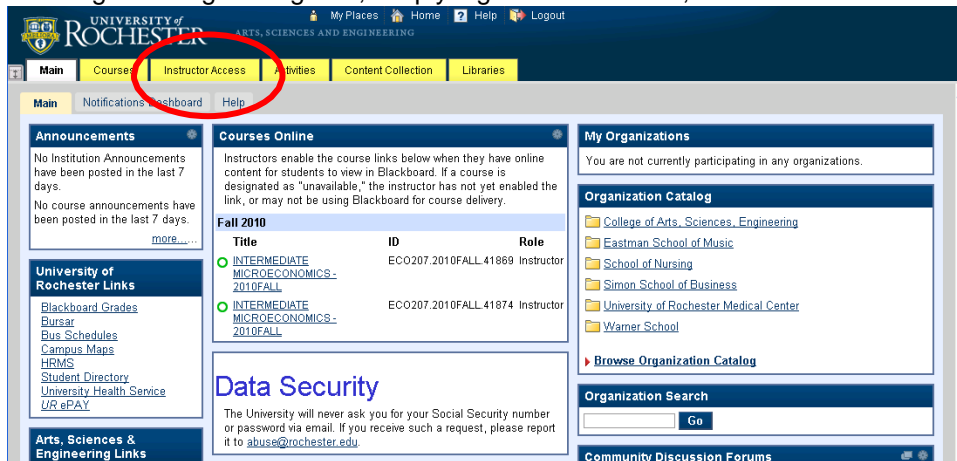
UNIVERSITY of ROCHESTER
ARTS, SCIENCES AND ENGINEERING

My Places Home Help Logout

Main Courses Instructor Access Activities Content Collection Libraries

Main Notifications Dashboard Help

Announcements
No Institution Announcements have been posted in the last 7 days.
No course announcements have been posted in the last 7 days.
more...

University of Rochester Links
Blackboard Grades
Bursar
Bus Schedules
Campus Maps
HRMS
Student Directory
University Health Service
UR ePAY

Arts, Sciences & Engineering Links

Courses Online
Instructors enable the course links below when they have online content for students to view in Blackboard. If a course is designated as "unavailable," the instructor has not yet enabled the link, or may not be using Blackboard for course delivery.

Fall 2010

| Title | ID | Role |
|---|---|---|
| INTERMEDIATE MICROECONOMICS - 2010FALL | ECO207.2010FALL.41869 | Instructor |
| INTERMEDIATE MICROECONOMICS - 2010FALL | ECO207.2010FALL.41874 | Instructor |

Data Security
The University will never ask you for your Social Security number or password via email. If you receive such a request, please report it to abuse@rochester.edu.

My Organizations
You are not currently participating in any organizations.

Organization Catalog
College of Arts, Sciences, Engineering
Eastman School of Music
School of Nursing
Simon School of Business
University of Rochester Medical Center
Warner School
Browse Organization Catalog

Organization Search
Go

Community Discussion Forums